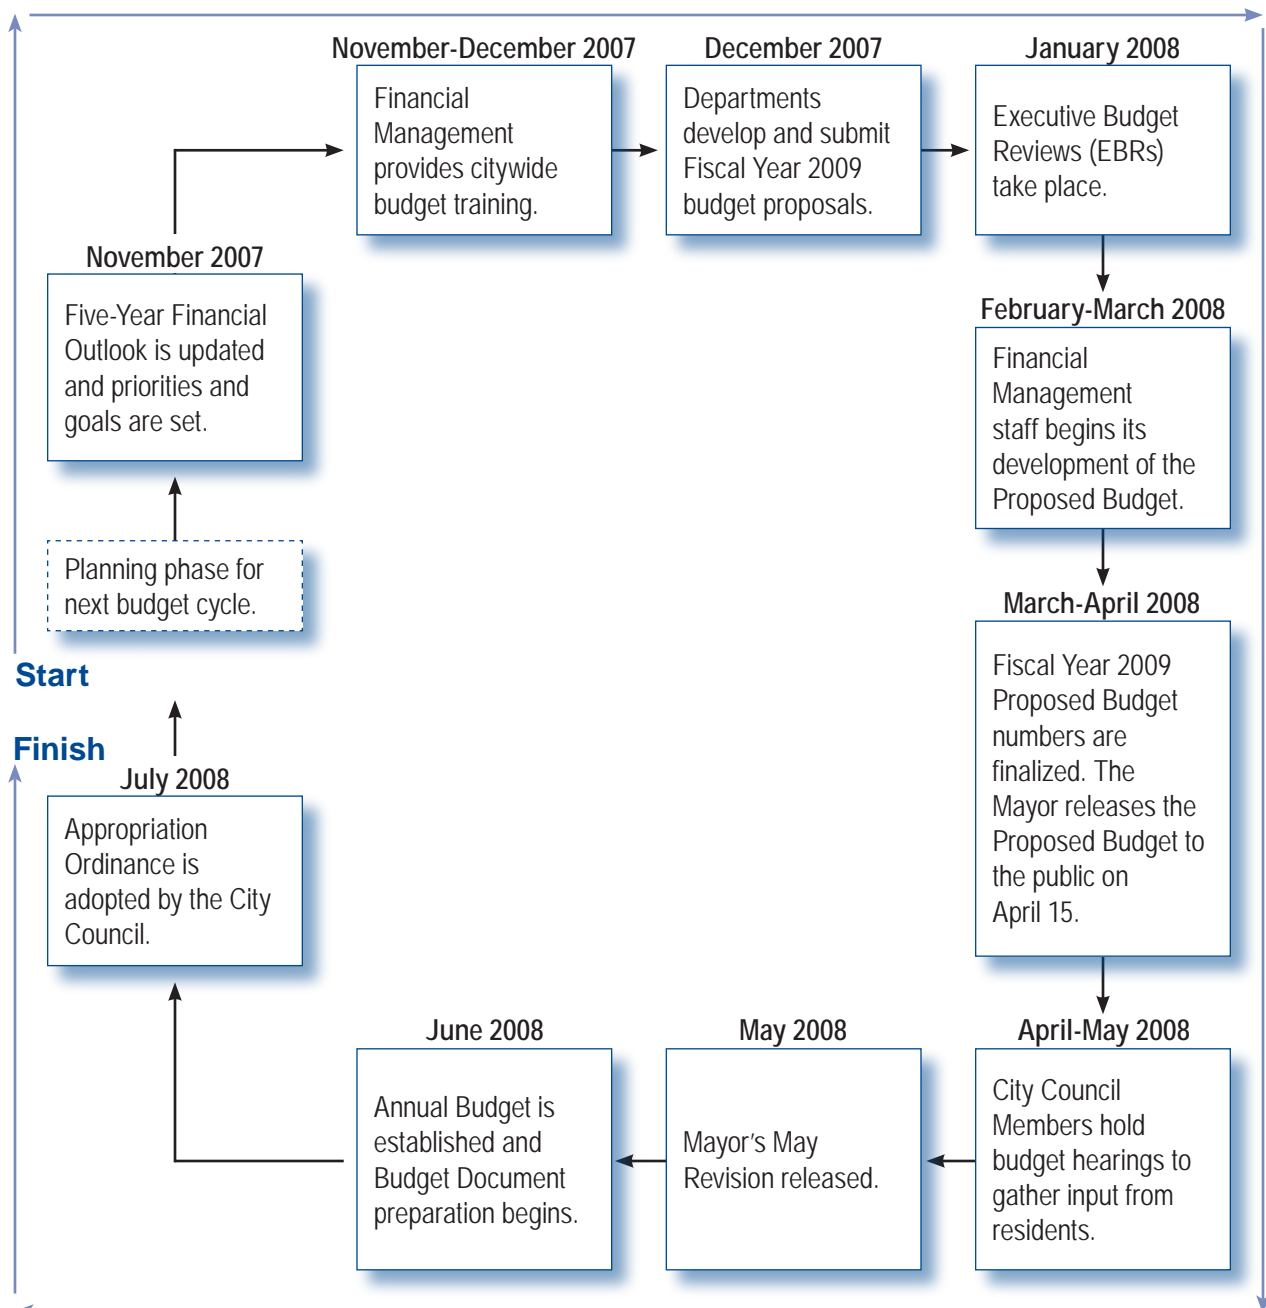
November-December 2007

Financial Management provides citywide budget training.

December 2007

Departments develop and submit Fiscal Year 2009 budget proposals.

January 2008

Executive Budget Reviews (EBRs) take place.

November 2007

Five-Year Financial Outlook is updated and priorities and goals are set.

February-March 2008

Financial Management staff begins its development of the Proposed Budget.

Planning phase for next budget cycle.

March-April 2008

Fiscal Year 2009 Proposed Budget numbers are finalized. The Mayor releases the Proposed Budget to the public on April 15.

Start

Finish

July 2008

Appropriation Ordinance is adopted by the City Council.

June 2008

Annual Budget is established and Budget Document preparation begins.

May 2008

Mayor's May Revision released.

April-May 2008

City Council Members hold budget hearings to gather input from residents.